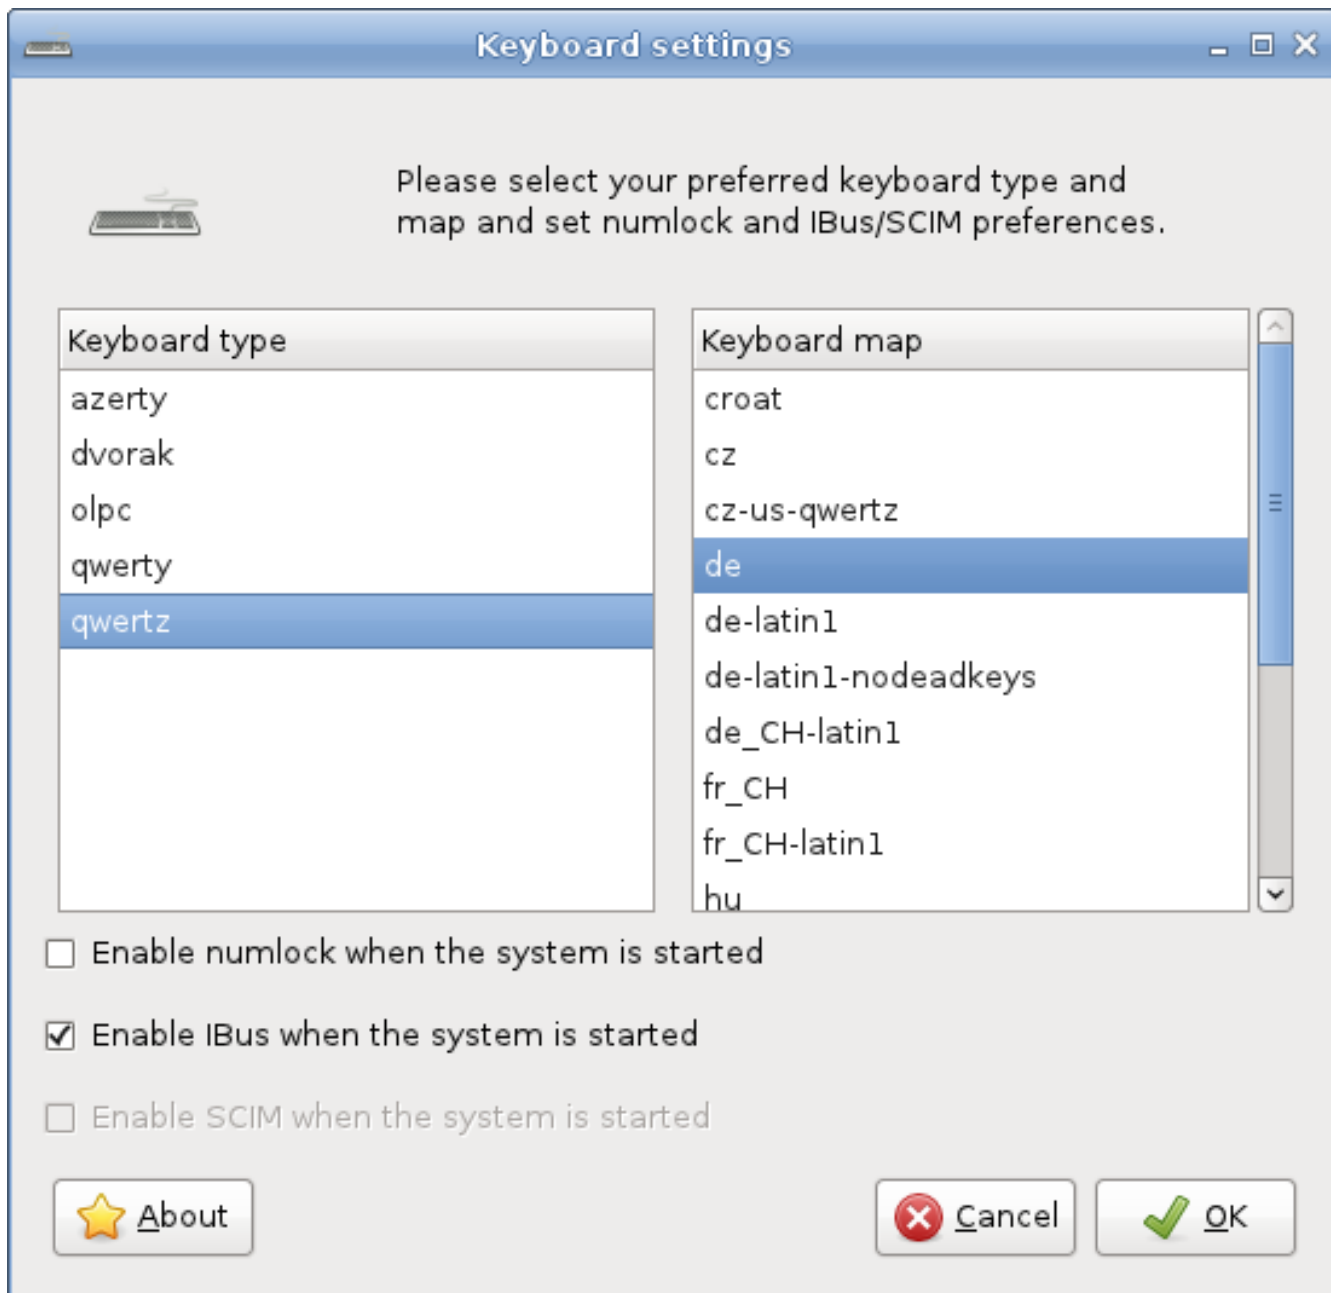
Keyboard settings

Please select your preferred keyboard type and map and set numlock and IBus/SCIM preferences.

| Keyboard type |
|---|
| azerty |
| dvorak |
| olpc |
| qwerty |
| qwertz |

| Keyboard map |
|---|
| croat |
| cz |
| cz-us-qwertz |
| de |
| de-latin1 |
| de-latin1-nodeadkeys |
| de_CH-latin1 |
| fr_CH |
| fr_CH-latin1 |
| hu |

Enable numlock when the system is started

Enable IBus when the system is started

Enable SCIM when the system is started

About

Cancel

OK